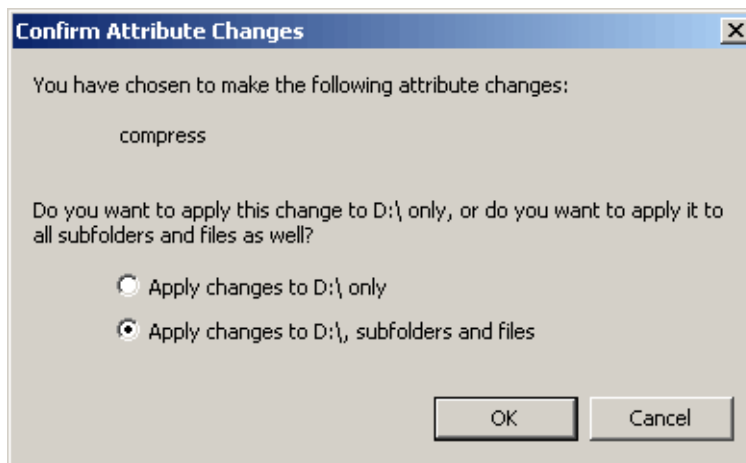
Confirm Attribute Changes

X

You have chosen to make the following attribute changes:

compress

Do you want to apply this change to D:\ only, or do you want to apply it to all subfolders and files as well?

Apply changes to D:\ only

Apply changes to D:\, subfolders and files

OK

Cancel